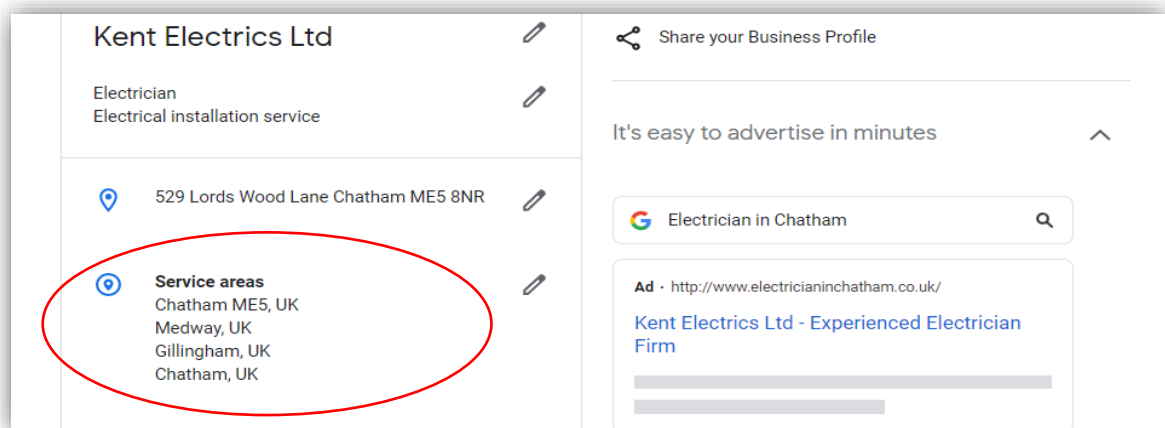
Kent Electrics Ltd

Electrician
Electrical installation service

529 Lords Wood Lane Chatham ME5 8NR

Service areas
Chatham ME5, UK
Medway, UK
Gillingham, UK
Chatham, UK

Share your Business Profile

It's easy to advertise in minutes

Electrician in Chatham

Ad · http://www.electricianinchatham.co.uk/

Kent Electrics Ltd - Experienced Electrician Firm